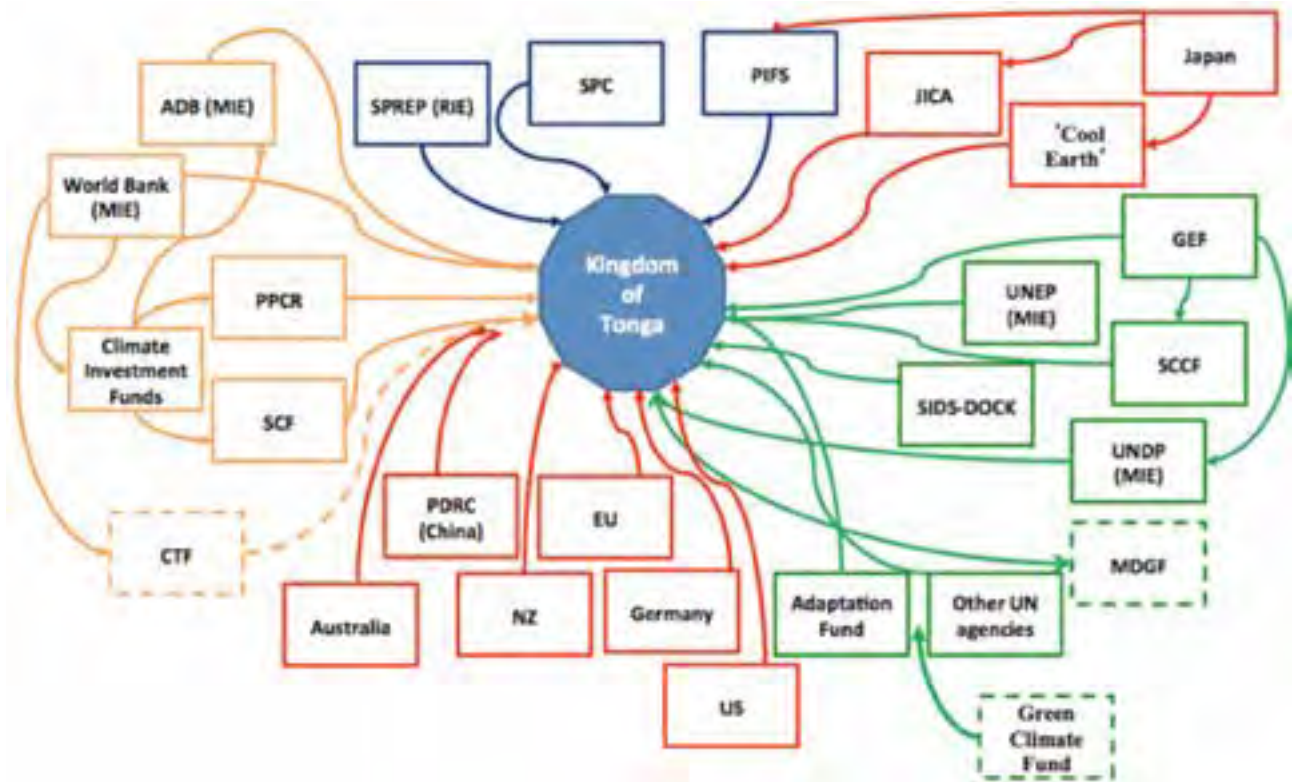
ADB (MIE)

SPREP (RIE)

SPC

PIFS

JICA

Japan

'Cool Earth'

World Bank (MIE)

Kingdom of Tonga

GEF

UNEP (MIE)

PPCR

Climate Investment Funds

SCCF

SIDS-DOCK

SCF

UNDP (MIE)

PDRC (China)

EU

MDGF

CTF

Adaptation Fund

Other UN agencies

Australia

NZ

Germany

US

Green Climate Fund